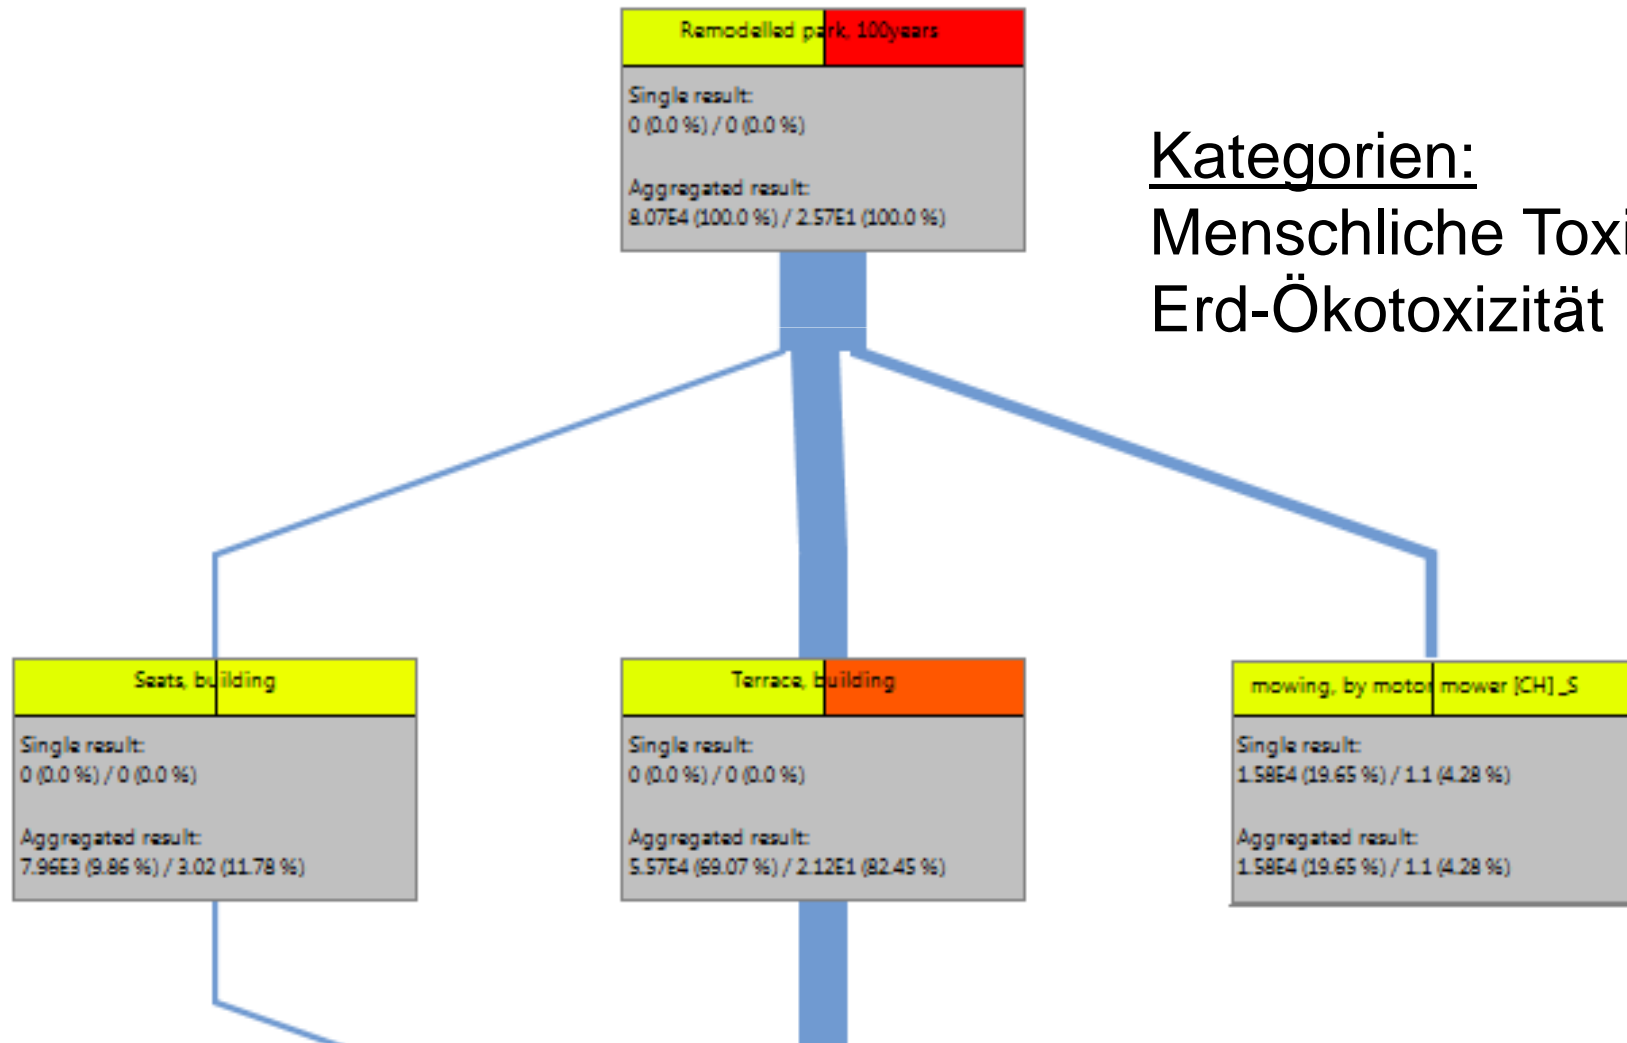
Remodelled park, 100years

Single result:
0 (0.0 %) / 0 (0.0 %)

Aggregated result:
8.07E4 (100.0 %) / 2.57E1 (100.0 %)

Kategorien:
Menschliche Toxi
Erd-Ökotoxizität

Seats, building

Single result:
0 (0.0 %) / 0 (0.0 %)

Aggregated result:
7.96E3 (9.86 %) / 3.02 (11.78 %)

Terrace, building

Single result:
0 (0.0 %) / 0 (0.0 %)

Aggregated result:
5.57E4 (69.07 %) / 2.12E1 (82.45 %)

mowing, by motor mower [CH] _S

Single result:
1.58E4 (19.65 %) / 1.1 (4.28 %)

Aggregated result:
1.58E4 (19.65 %) / 1.1 (4.28 %)